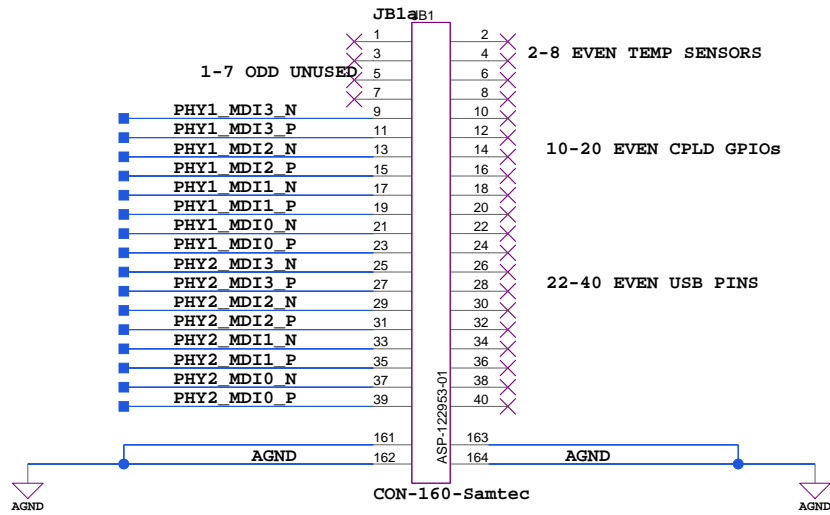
JB1a
JB1
1
3
5
7
9
11
13
15
17
19
21
23
25
27
29
31
33
35
37
39
2
4
6
8
10
12
14
16
18
20
22
24
26
28
30
32
34
36
38
40
2-8 EVEN TEMP SENSORS
1-7 ODD UNUSED
PHY1_MDI3_N
PHY1_MDI3_P
PHY1_MDI2_N
PHY1_MDI2_P
PHY1_MDI1_N
PHY1_MDI1_P
PHY1_MDI0_N
PHY1_MDI0_P
PHY2_MDI3_N
PHY2_MDI3_P
PHY2_MDI2_N
PHY2_MDI2_P
PHY2_MDI1_N
PHY2_MDI1_P
PHY2_MDI0_N
PHY2_MDI0_P
10-20 EVEN CPLD GPIOs
22-40 EVEN USB PINS
ASP-122953-01
161
162
163
164
AGND
AGND
AGND
AGND
CON-160-Samtec